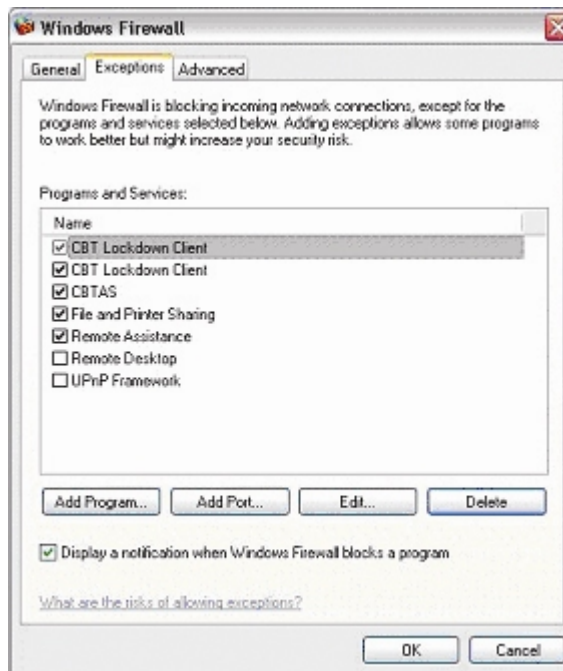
Windows Firewall

General | Exceptions | Advanced

Windows Firewall is blocking incoming network connections, except for the programs and services selected below. Adding exceptions allows some programs to work better but might increase your security risk.

Programs and Services:

Name
☑ CBT Lockdown Client
☑ CBT Lockdown Client
☑ CBTAS
☑ File and Printer Sharing
☑ Remote Assistance
☐ Remote Desktop
☐ UPnP Framework

Add Program... | Add Port... | Edit... | Delete

☑ Display a notification when Windows Firewall blocks a program

What are the risks of allowing exceptions?

OK | Cancel